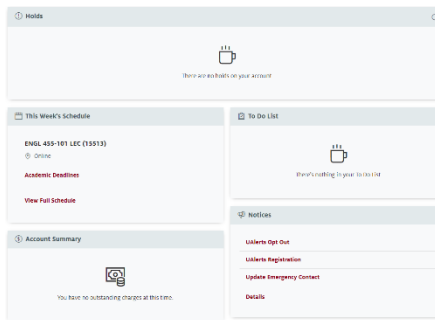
Holds

There are no holds on your Account

This Week's Schedule

ENGL 435-101 LEC (13513)

Online

Academic Deadlines

View Full Schedule

To Do List

There's nothing in your To Do List

Notices

UAlerts Opt Out

UAlerts Registration

Update Emergency Contact

Details

Account Summary

You have no outstanding charges at this time.